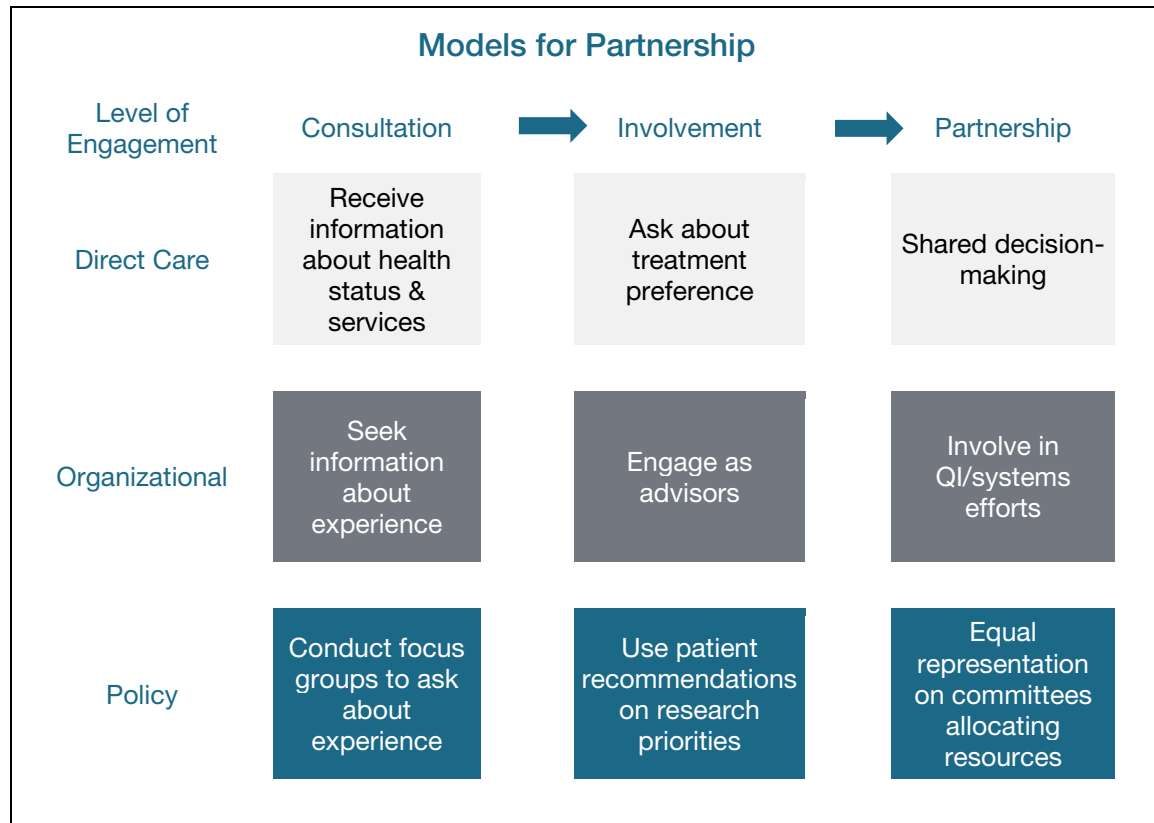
Models for Partnership

| Level of Engagement | Consultation | Involvement | Partnership |
|---|---|---|---|
| Direct Care | Receive information about health status & services | Ask about treatment preference | Shared decision-making |
| Organizational | Seek information about experience | Engage as advisors | Involve in QI/systems efforts |
| Policy | Conduct focus groups to ask about experience | Use patient recommendations on research priorities | Equal representation on committees allocating resources |